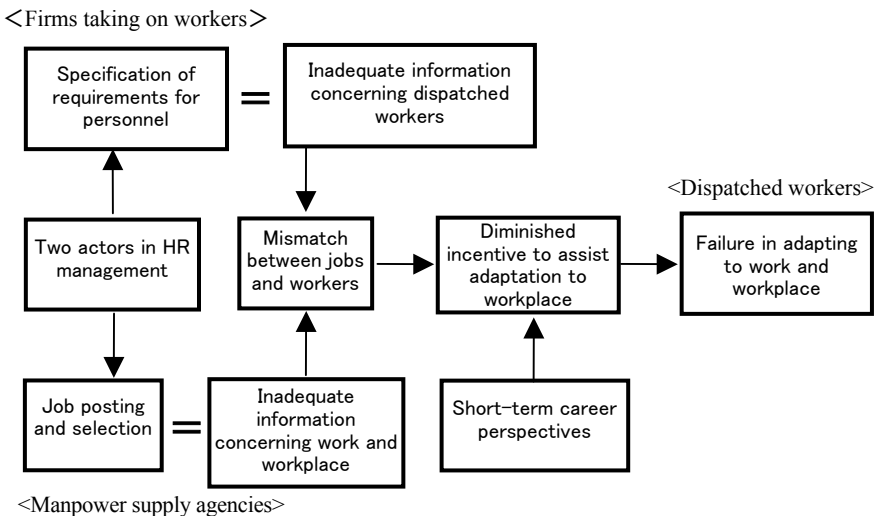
＜Firms taking on workers＞

Specification of requirements for personnel

=

Inadequate information concerning dispatched workers

<Dispatched workers>

Two actors in HR management

Mismatch between jobs and workers

Diminished incentive to assist adaptation to workplace

Failure in adapting to work and workplace

Job posting and selection

=

Inadequate information concerning work and workplace

Short-term career perspectives

<Manpower supply agencies>